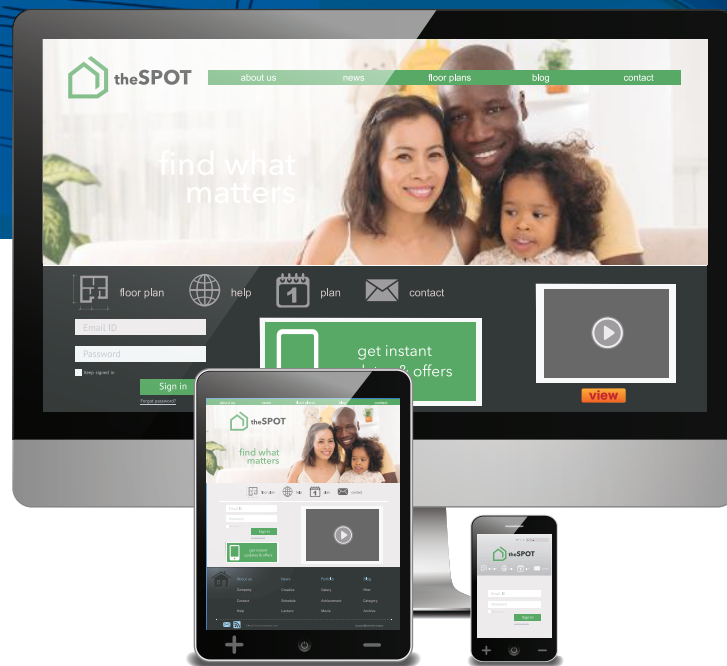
theSPOT

about us
news
floor plans
blog
contact

find what matters

floor plan
help
1
plan
contact

Email ID
Password
Keep signed in
Sign in
Forgot password?

get instant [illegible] & offers

view

theSPOT

find what matters

Sign in

get instant updates & offers

theSPOT

Sign in